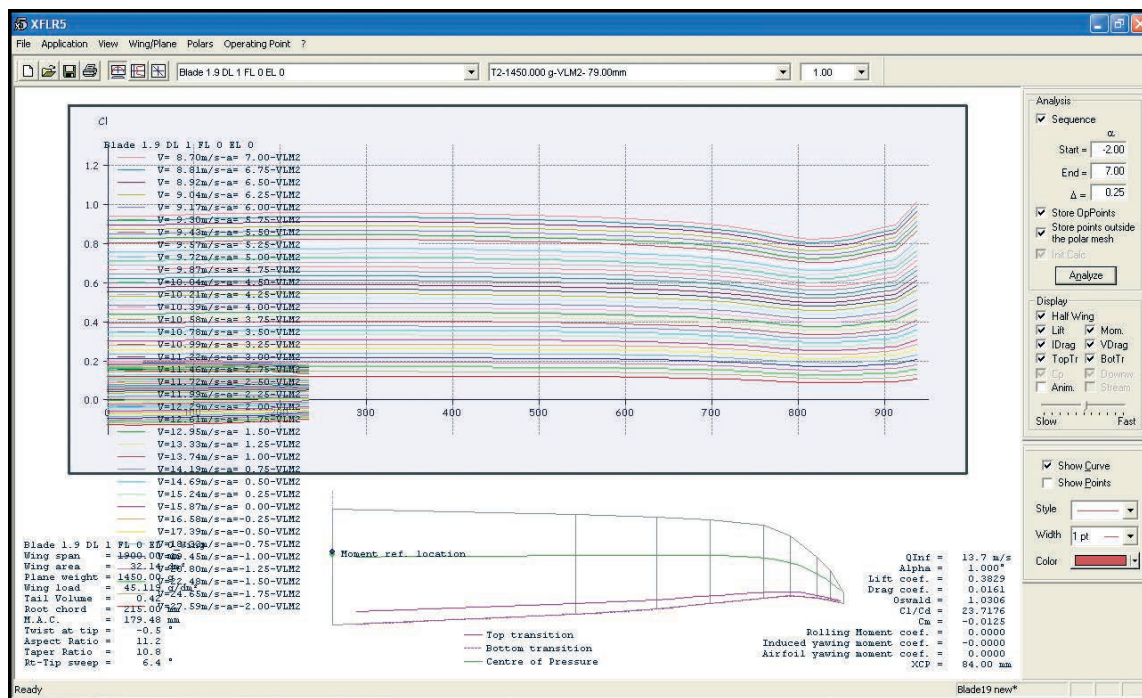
XFLR5

File Application View Wing/Plane Polars Operating Point ?

Blade 1.9 DL 1 FL 0 EL 0
T2-1450.000 g-VLM2- 79.00mm
1.00

Cl

Blade 1.9 DL 1 FL 0 EL 0
V= 8.70m/s-a= 7.00-VLM2
V= 8.81m/s-a= 6.75-VLM2
V= 8.92m/s-a= 6.50-VLM2
V= 9.04m/s-a= 6.25-VLM2
V= 9.17m/s-a= 6.00-VLM2
V= 9.30m/s-a= 5.75-VLM2
V= 9.43m/s-a= 5.50-VLM2
V= 9.57m/s-a= 5.25-VLM2
V= 9.72m/s-a= 5.00-VLM2
V= 9.87m/s-a= 4.75-VLM2
V=10.04m/s-a= 4.50-VLM2
V=10.21m/s-a= 4.25-VLM2
V=10.39m/s-a= 4.00-VLM2
V=10.58m/s-a= 3.75-VLM2
V=10.78m/s-a= 3.50-VLM2
V=10.99m/s-a= 3.25-VLM2
V=11.22m/s-a= 3.00-VLM2
V=11.46m/s-a= 2.75-VLM2
V=11.72m/s-a= 2.50-VLM2
V=11.99m/s-a= 2.25-VLM2
V=12.29m/s-a= 2.00-VLM2
V=12.61m/s-a= 1.75-VLM2
V=12.95m/s-a= 1.50-VLM2
V=13.33m/s-a= 1.25-VLM2
V=13.74m/s-a= 1.00-VLM2
V=14.19m/s-a= 0.75-VLM2
V=14.69m/s-a= 0.50-VLM2
V=15.24m/s-a= 0.25-VLM2
V=15.87m/s-a= 0.00-VLM2
V=16.58m/s-a=-0.25-VLM2
V=17.39m/s-a=-0.50-VLM2
V=18.33m/s-a=-0.75-VLM2
V=19.45m/s-a=-1.00-VLM2
V=20.80m/s-a=-1.25-VLM2
V=22.48m/s-a=-1.50-VLM2
V=24.65m/s-a=-1.75-VLM2
V=27.59m/s-a=-2.00-VLM2

1.2
1.0
0.8
0.6
0.4
0.2
0.0
300 400 500 600 700 800 900

Analysis
Sequence
α
Start = -2.00
End = 7.00
Δ = 0.25
Store OpPoints
Store points outside the polar mesh
Init Calc
Analyze

Display
Half Wing
Lift
Mom.
IDrag
VDrag
TopTr
BotTr
Cp
Downw
Anim.
Stream
Slow
Fast

Show Curve
Show Points
Style
Width 1 pt
Color

Blade 1.9 DL 1 FL 0 EL 0
Wing span = 1900.00 mm
Wing area = 32.14 dm²
Plane weight = 1450.00 g
Wing load = 45.11 g/dm²
Tail Volume = 0.42
Root chord = 215.00 mm
M.A.C. = 179.48 mm
Twist at tip = -0.5 °
Aspect Ratio = 11.2
Taper Ratio = 10.8
Rt-Tip sweep = 6.4 °

Moment ref. location

Top transition
Bottom transition
Centre of Pressure

QInf = 13.7 m/s
Alpha = 1.000°
Lift coef. = 0.3829
Drag coef. = 0.0161
Oswald = 1.0306
Cl/Cd = 23.7176
Cm = -0.0125
Rolling Moment coef. = 0.0000
Induced yawing moment coef. = -0.0000
Airfoil yawing moment coef. = 0.0000
XCP = 84.00 mm

Ready
Blade19 new*